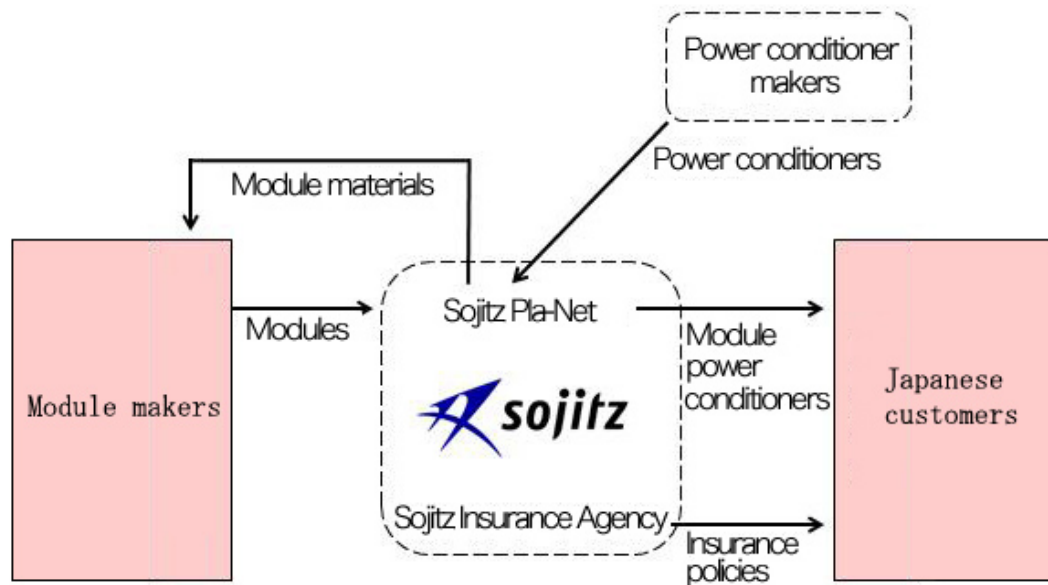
Power conditioner makers

Power conditioners

Module materials

Module makers

Modules

Sojitz Pla-Net

sojitz

Sojitz Insurance Agency

Module power conditioners

Insurance policies

Japanese customers